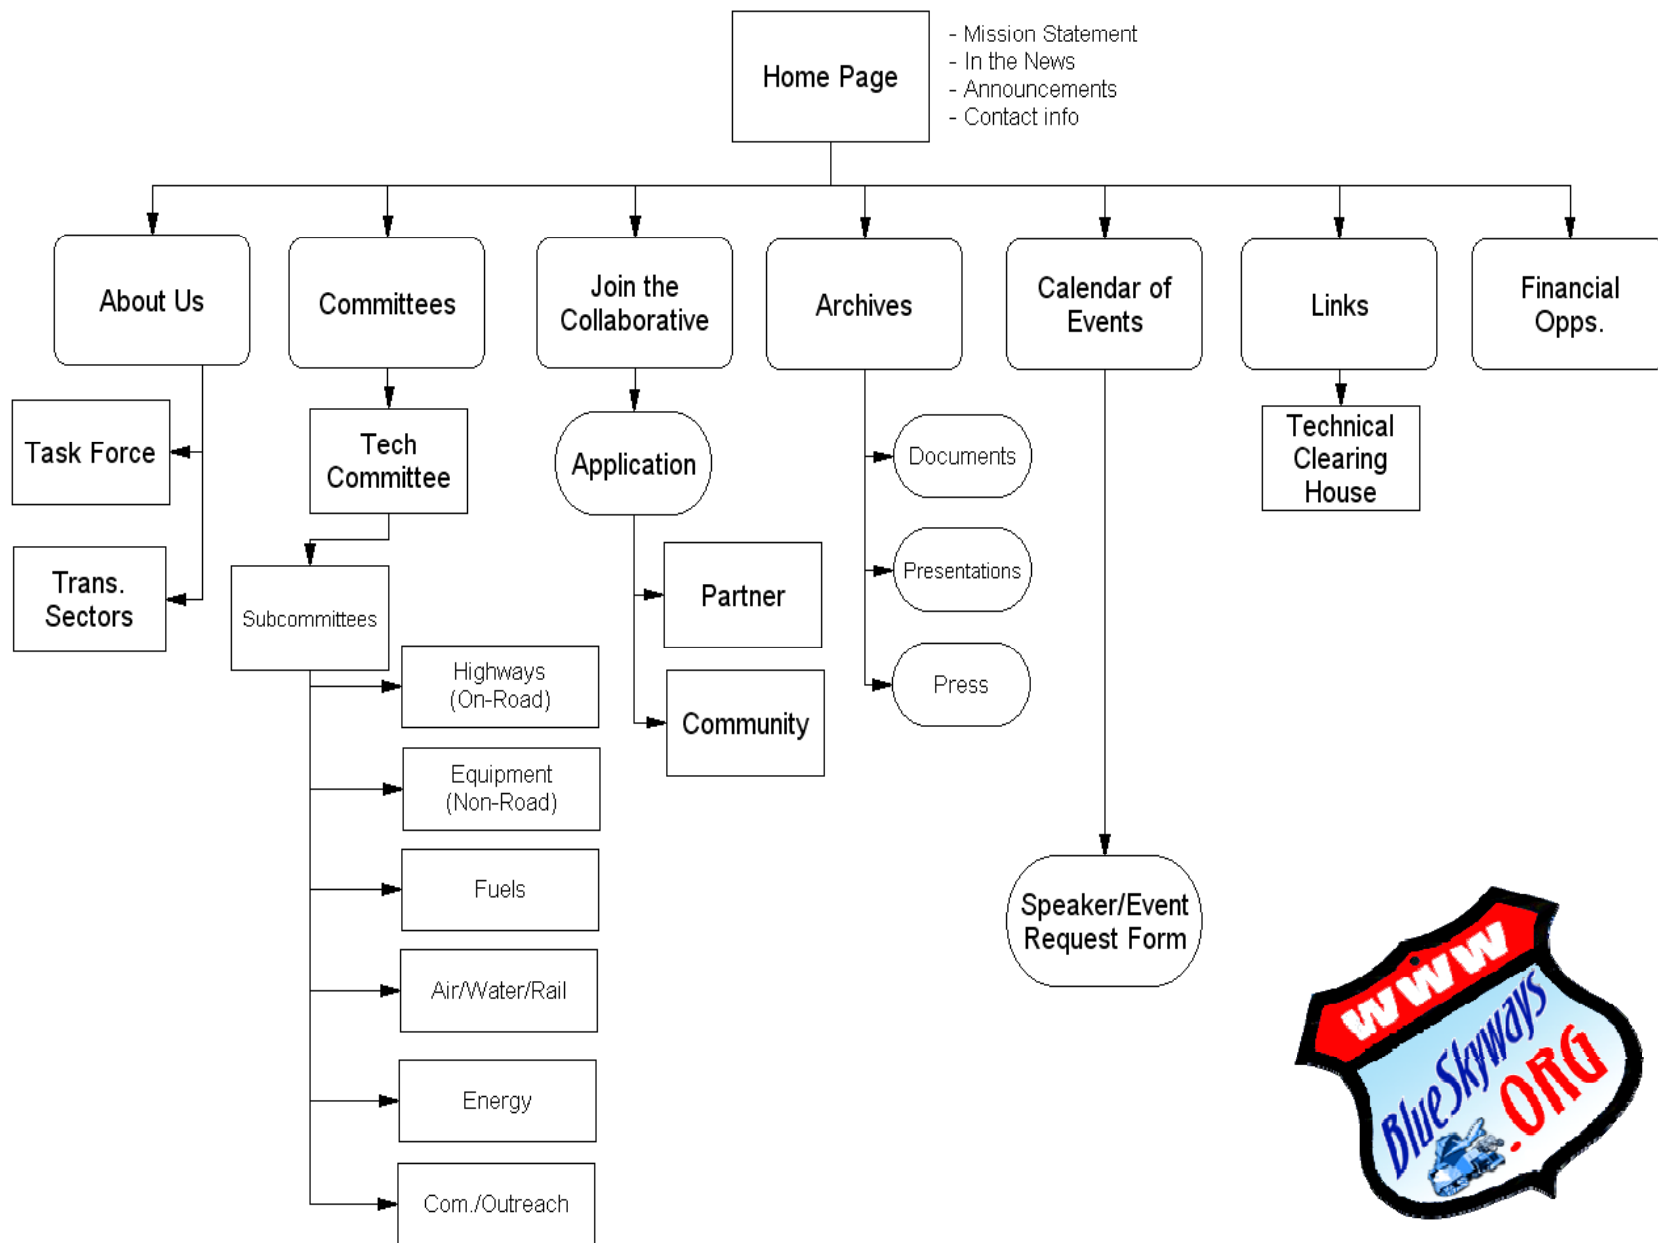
Home Page

- Mission Statement
- In the News
- Announcements
- Contact info

About Us

Committees

Join the Collaborative

Archives

Calendar of Events

Links

Financial Opps.

Task Force

Trans. Sectors

Tech Committee

Subcommittees

Highways (On-Road)

Equipment (Non-Road)

Fuels

Air/Water/Rail

Energy

Com./Outreach

Application

Partner

Community

Documents

Presentations

Press

Speaker/Event Request Form

Technical Clearing House

WWW
BlueSkyways
.ORG